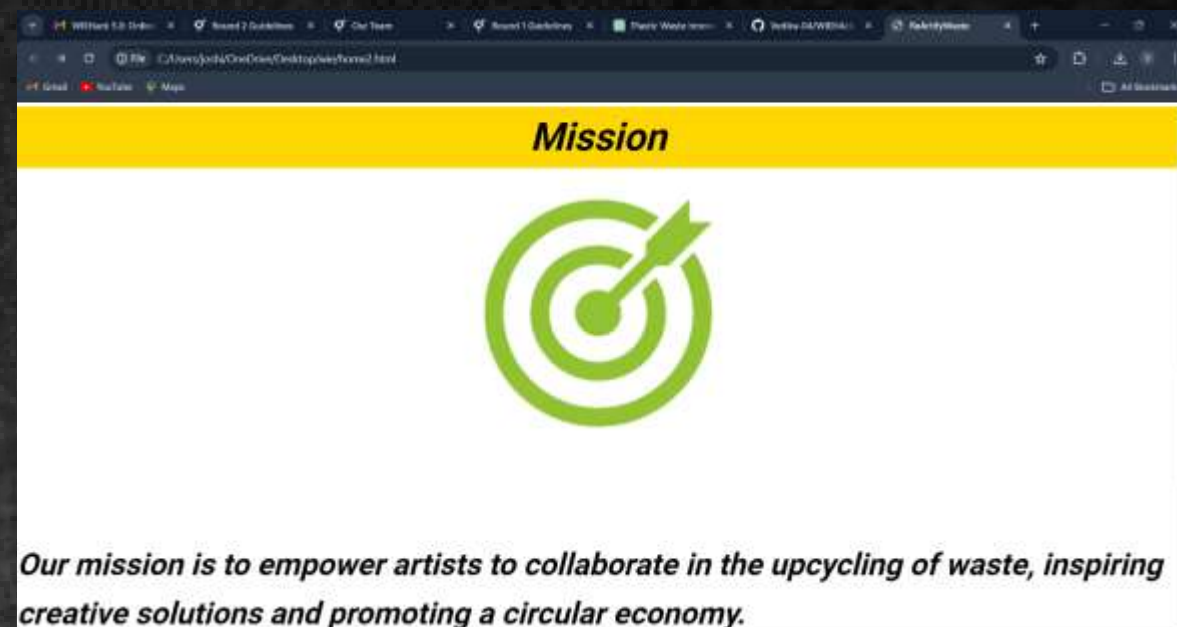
WEHack 5.0 Online × Round 2 Guidelines × Our Team × Round 1 Guidelines × Plastic Waste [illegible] × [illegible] × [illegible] ×

File C:/Users/joshi/OneDrive/Desktop/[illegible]/home2.html

Gmail YouTube Maps

All Bookmarks

Mission

Our mission is to empower artists to collaborate in the upcycling of waste, inspiring creative solutions and promoting a circular economy.